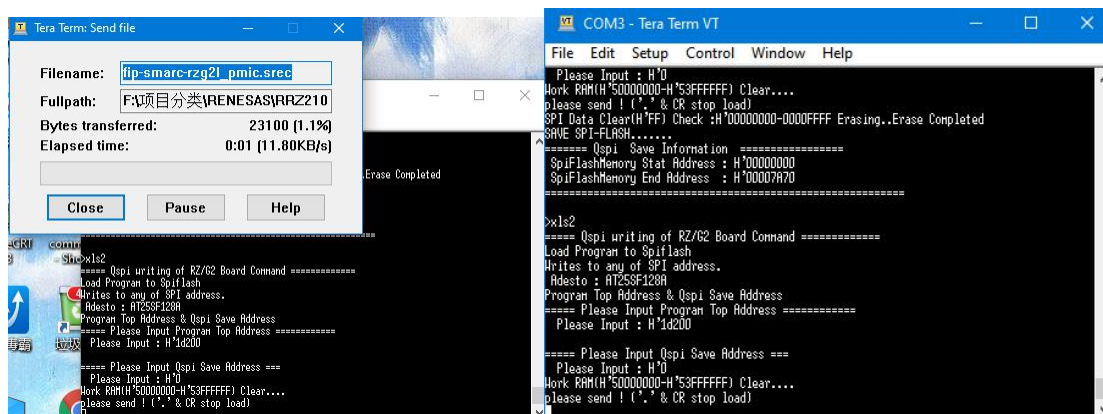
Tera Term: Send file

Filename: fip-smarc-rzg2l_pmic.srec
Fullpath: F:\项目分类\RENESAS\RRZ210
Bytes transferred: 23100 (1.1%)
Elapsed time: 0:01 (11.80KB/s)

Close Pause Help

.Erase Completed

>xls2
===== Qspi writing of RZ/G2 Board Command =============
Load Program to Spiflash
Writes to any of SPI address.
Adesto : AT25SF128A
Program Top Address & Qspi Save Address
===== Please Input Program Top Address ============
Please Input : H'1d200

===== Please Input Qspi Save Address ===
Please Input : H'0
Work RAM(H'50000000-H'53FFFFFF) Clear....
please send ! ('.' & CR stop load)

COM3 - Tera Term VT

File Edit Setup Control Window Help

Please Input : H'0
Work RAM(H'50000000-H'53FFFFFF) Clear....
please send ! ('.' & CR stop load)
SPI Data Clear(H'FF) Check :H'00000000-0000FFFF Erasing..Erase Completed
SAVE SPI-FLASH.......
======= Qspi Save Information =================
SpiFlashMemory Stat Address : H'00000000
SpiFlashMemory End Address : H'00007A70
===========================================================

>xls2
===== Qspi writing of RZ/G2 Board Command =============
Load Program to Spiflash
Writes to any of SPI address.
Adesto : AT25SF128A
Program Top Address & Qspi Save Address
===== Please Input Program Top Address ============
Please Input : H'1d200

===== Please Input Qspi Save Address ===
Please Input : H'0
Work RAM(H'50000000-H'53FFFFFF) Clear....
please send ! ('.' & CR stop load)